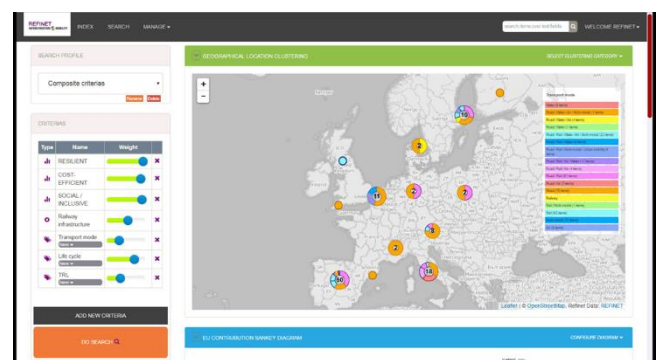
REFINET INFRASTRUCTURE & MOBILITY INDEX SEARCH MANAGE ▾

search items over all fields

WELCOME REFINET ▾

SEARCH PROFILE

Composite criterias

Rename Delete

CRITERIAS

| Type | Name | Weight | |
|---|---|---|---|
| | RESILIENT | | ✖ |
| | COST-EFFICIENT | | ✖ |
| | SOCIAL / INCLUSIVE | | ✖ |
| | Railway infrastructure | | ✖ |
| | Transport mode | | ✖ |
| | Life cycle | | ✖ |
| | TRL | | ✖ |

ADD NEW CRITERIA

DO SEARCH

GEOGRAPHICAL LOCATION CLUSTERING

SELECT CLUSTERING CATEGORY ▾

+
-

Transport mode

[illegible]

10
2
2
2
11
2
3
2
50
18

Leaflet | © OpenStreetMap, Refinet Data: REFINET

EU CONTRIBUTION SANKEY DIAGRAM

CONFIGURE DIAGRAM ▾